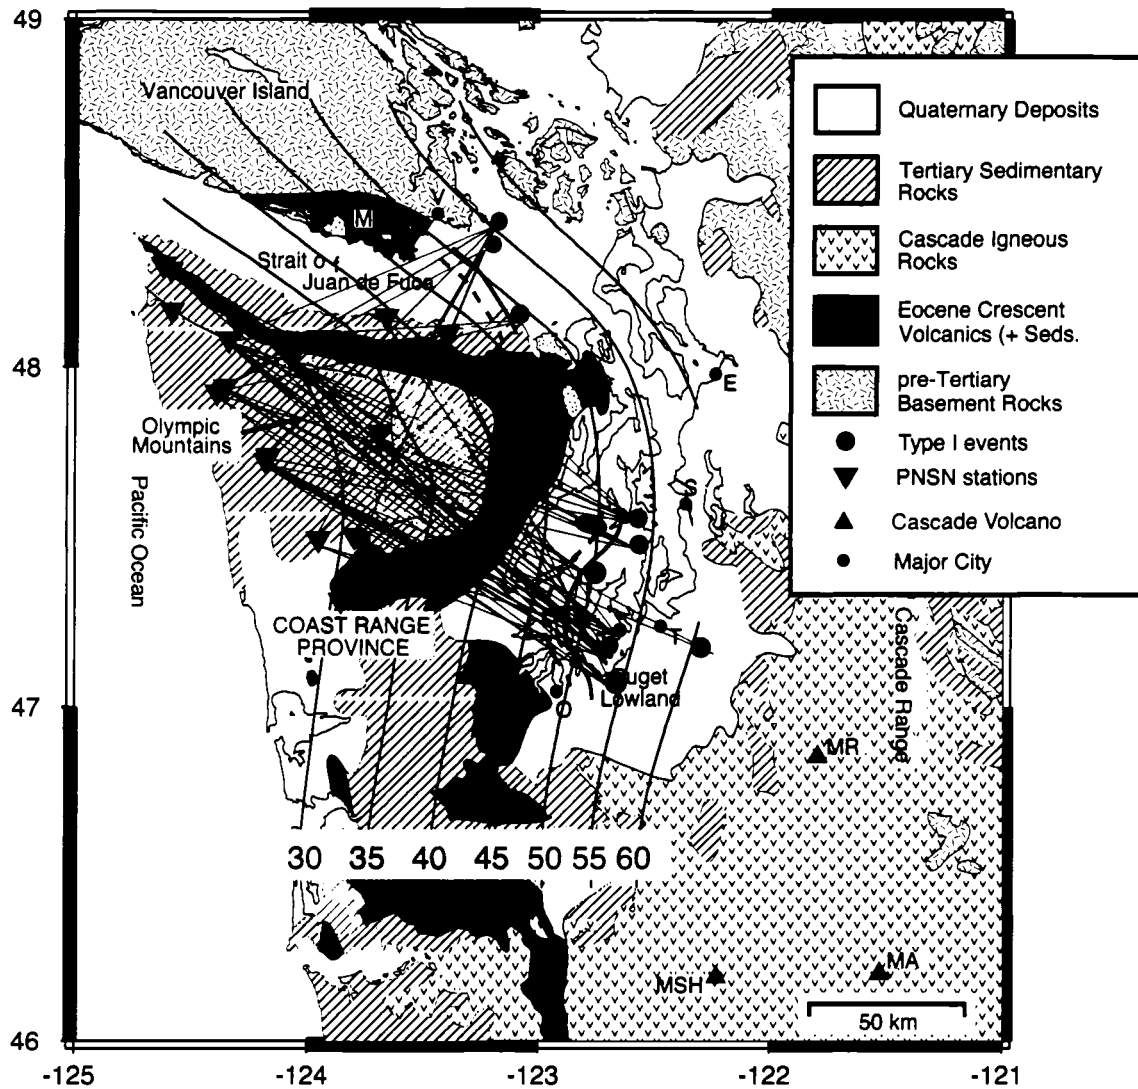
49

48

47

46

-125 -124 -123 -122 -121

Vancouver Island

V

M

Strait of Juan de Fuca

Olympic Mountains

Pacific Ocean

E

S

T

O

COAST RANGE PROVINCE

Puget Lowland

Cascade Range

MR

MSH

MA

30 35 40 45 50 55 60

50 km

Quaternary Deposits

Tertiary Sedimentary Rocks

Cascade Igneous Rocks

Eocene Crescent Volcanics (+ Seds.

pre-Tertiary Basement Rocks

Type I events

PNSN stations

Cascade Volcano

Major City